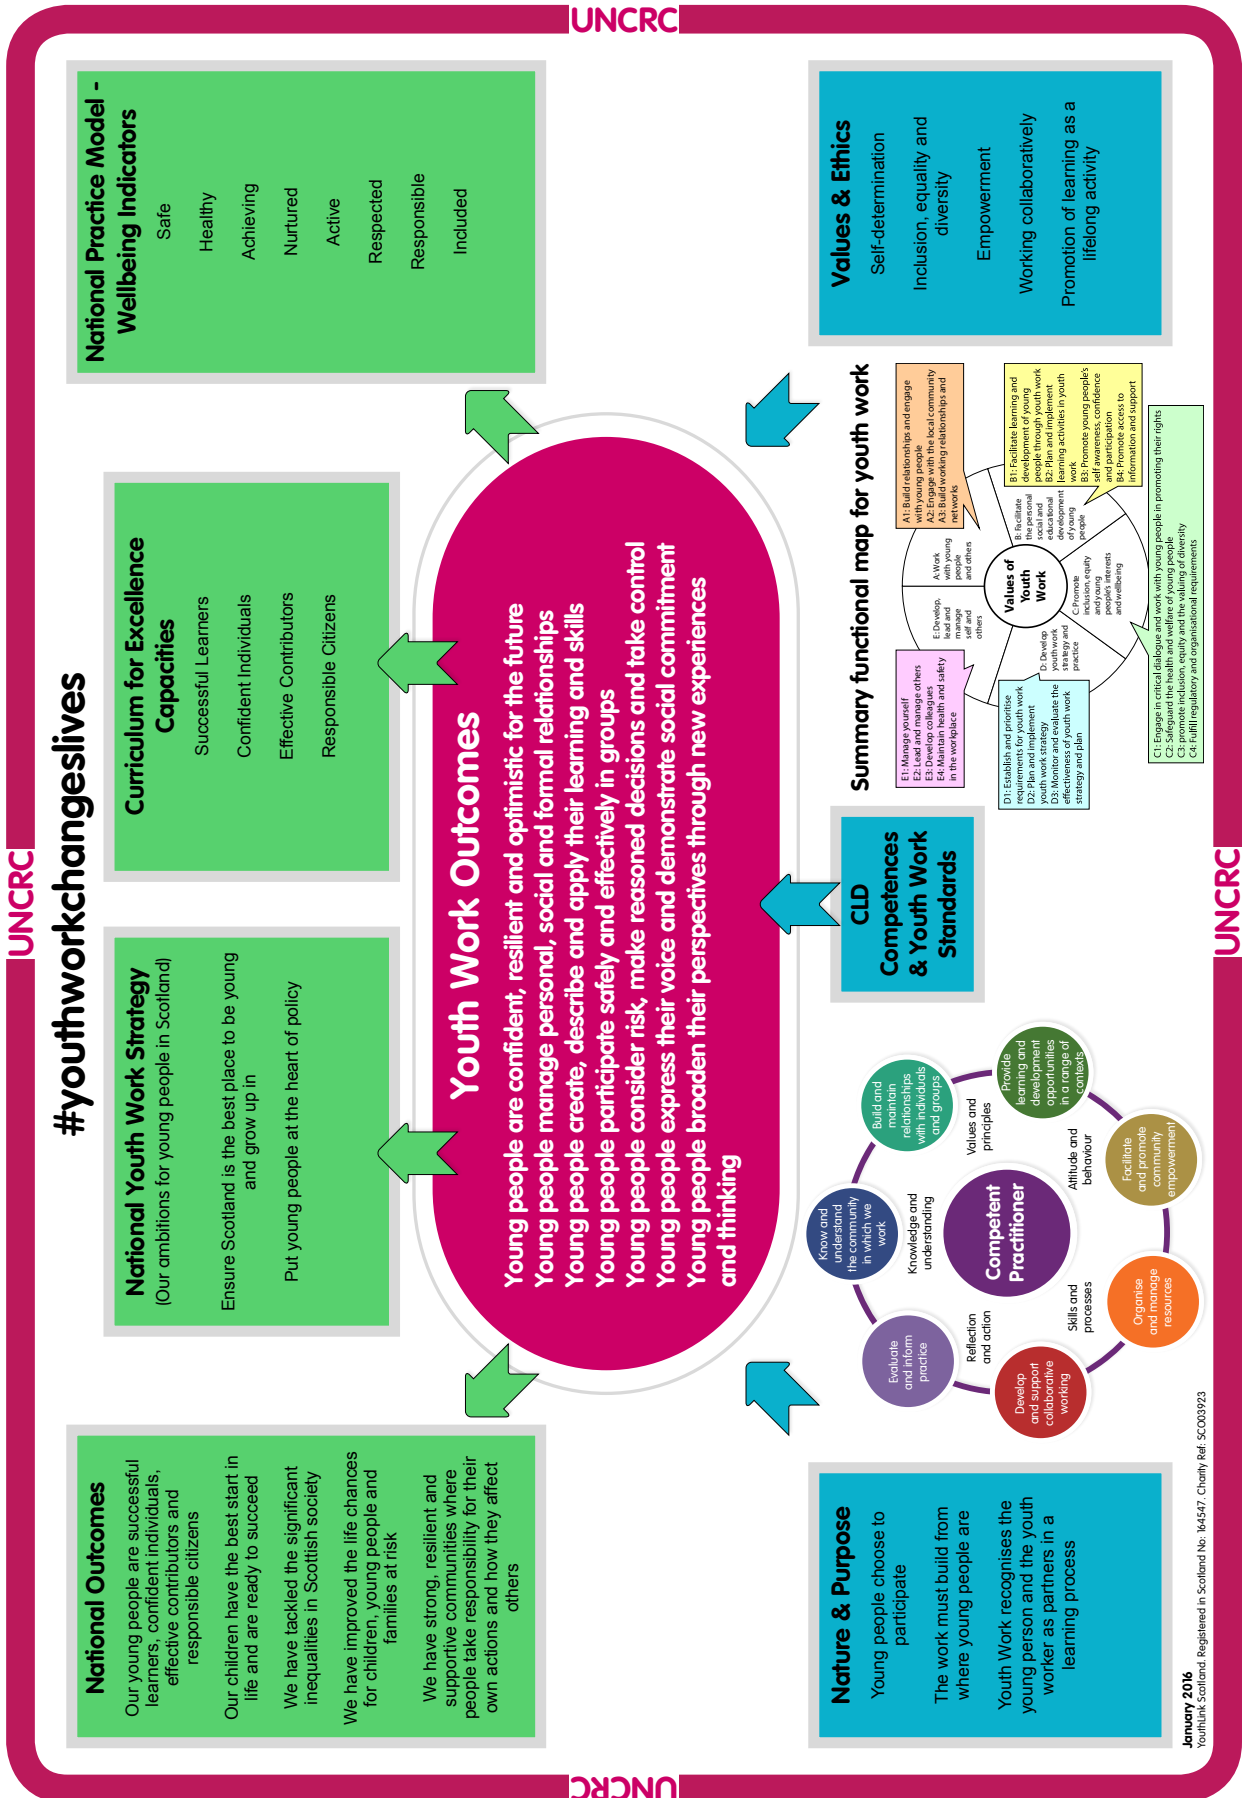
UNCRC

#youthworkchangeslives

National Practice Model - Wellbeing Indicators
Safe
Healthy
Achieving
Nurtured
Active
Respected
Responsible
Included

Curriculum for Excellence Capacities
Successful Learners
Confident Individuals
Effective Contributors
Responsible Citizens

National Youth Work Strategy
(Our ambitions for young people in Scotland)
Ensure Scotland is the best place to be young and grow up in
Put young people at the heart of policy

National Outcomes
Our young people are successful learners, confident individuals, effective contributors and responsible citizens
Our children have the best start in life and are ready to succeed
We have tackled the significant inequalities in Scottish society
We have improved the life chances for children, young people and families at risk
We have strong, resilient and supportive communities where people take responsibility for their own actions and how they affect others

Youth Work Outcomes
Young people are confident, resilient and optimistic for the future
Young people manage personal, social and formal relationships
Young people create, describe and apply their learning and skills
Young people participate safely and effectively in groups
Young people consider risk, make reasoned decisions and take control
Young people express their voice and demonstrate social commitment
Young people broaden their perspectives through new experiences and thinking

Values & Ethics
Self-determination
Inclusion, equality and diversity
Empowerment
Working collaboratively
Promotion of learning as a lifelong activity

Summary functional map for youth work
A1: Build relationships and engage with young people
A2: Engage with the local community
A3: Build working relationships and networks
B1: Facilitate learning and development of young people through youth work
B2: Plan and implement learning activities in youth work
B3: Promote young people's self awareness, confidence and participation
B4: Promote access to information and support
A: Work with young people and others
B: Facilitate the personal social and educational development of young people
Values of Youth Work
E: Develop, lead and manage self and others
C: Promote inclusion, equity and young people's interests and wellbeing
D: Develop youth work strategy and practice
E1: Manage yourself
E2: Lead and manage others
E3: Develop colleagues
E4: Maintain health and safety in the workplace
D1: Establish and prioritise requirements for youth work
D2: Plan and implement youth work strategy
D3: Monitor and evaluate the effectiveness of youth work strategy and plan
C1: Engage in critical dialogue and work with young people in promoting their rights
C2: Safeguard the health and welfare of young people
C3: promote inclusion, equity and the valuing of diversity
C4: Fulfil regulatory and organisational requirements

CLD Competences & Youth Work Standards

Competent Practitioner
Build and maintain relationships with individuals and groups
Provide learning and development opportunities in a range of contexts
Facilitate and promote community empowerment
Organise and manage resources
Develop and support collaborative working
Evaluate and inform practice
Know and understand the community in which we work
Values and principles
Attitude and behaviour
Skills and processes
Reflection and action
Knowledge and understanding

Nature & Purpose
Young people choose to participate
The work must build from where young people are
Youth Work recognises the young person and the youth worker as partners in a learning process

January 2016
YouthLink Scotland. Registered in Scotland No: 164547. Charity Ref: SC003923

UNCRC
UNCRC
UNCRC